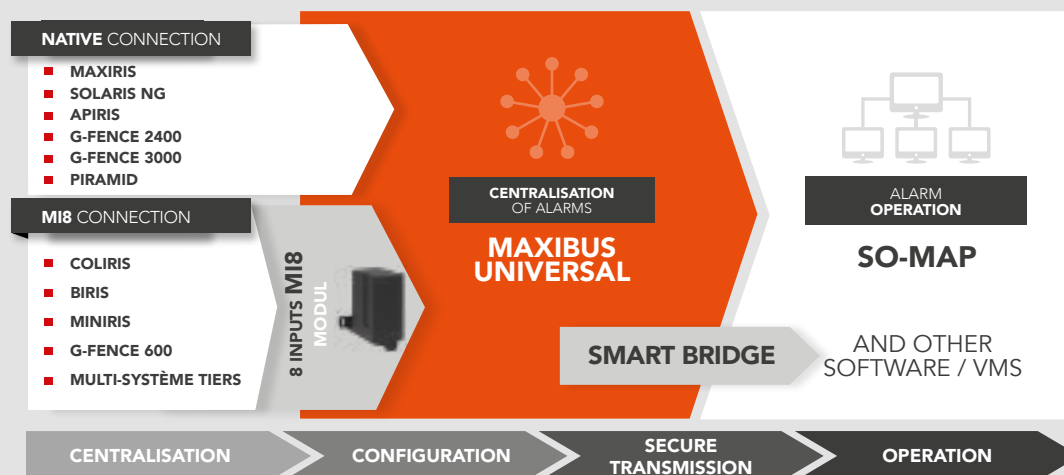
NATIVE CONNECTION

MAXIRIS
SOLARIS NG
APIRIS
G-FENCE 2400
G-FENCE 3000
PIRAMID

MI8 CONNECTION

COLIRIS
BIRIS
MINIRIS
G-FENCE 600
MULTI-SYSTÈME TIERS

8 INPUTS MI8 MODUL

CENTRALISATION OF ALARMS

MAXIBUS UNIVERSAL

ALARM OPERATION

SO-MAP

SMART BRIDGE

AND OTHER SOFTWARE / VMS

CENTRALISATION
CONFIGURATION
SECURE TRANSMISSION
OPERATION